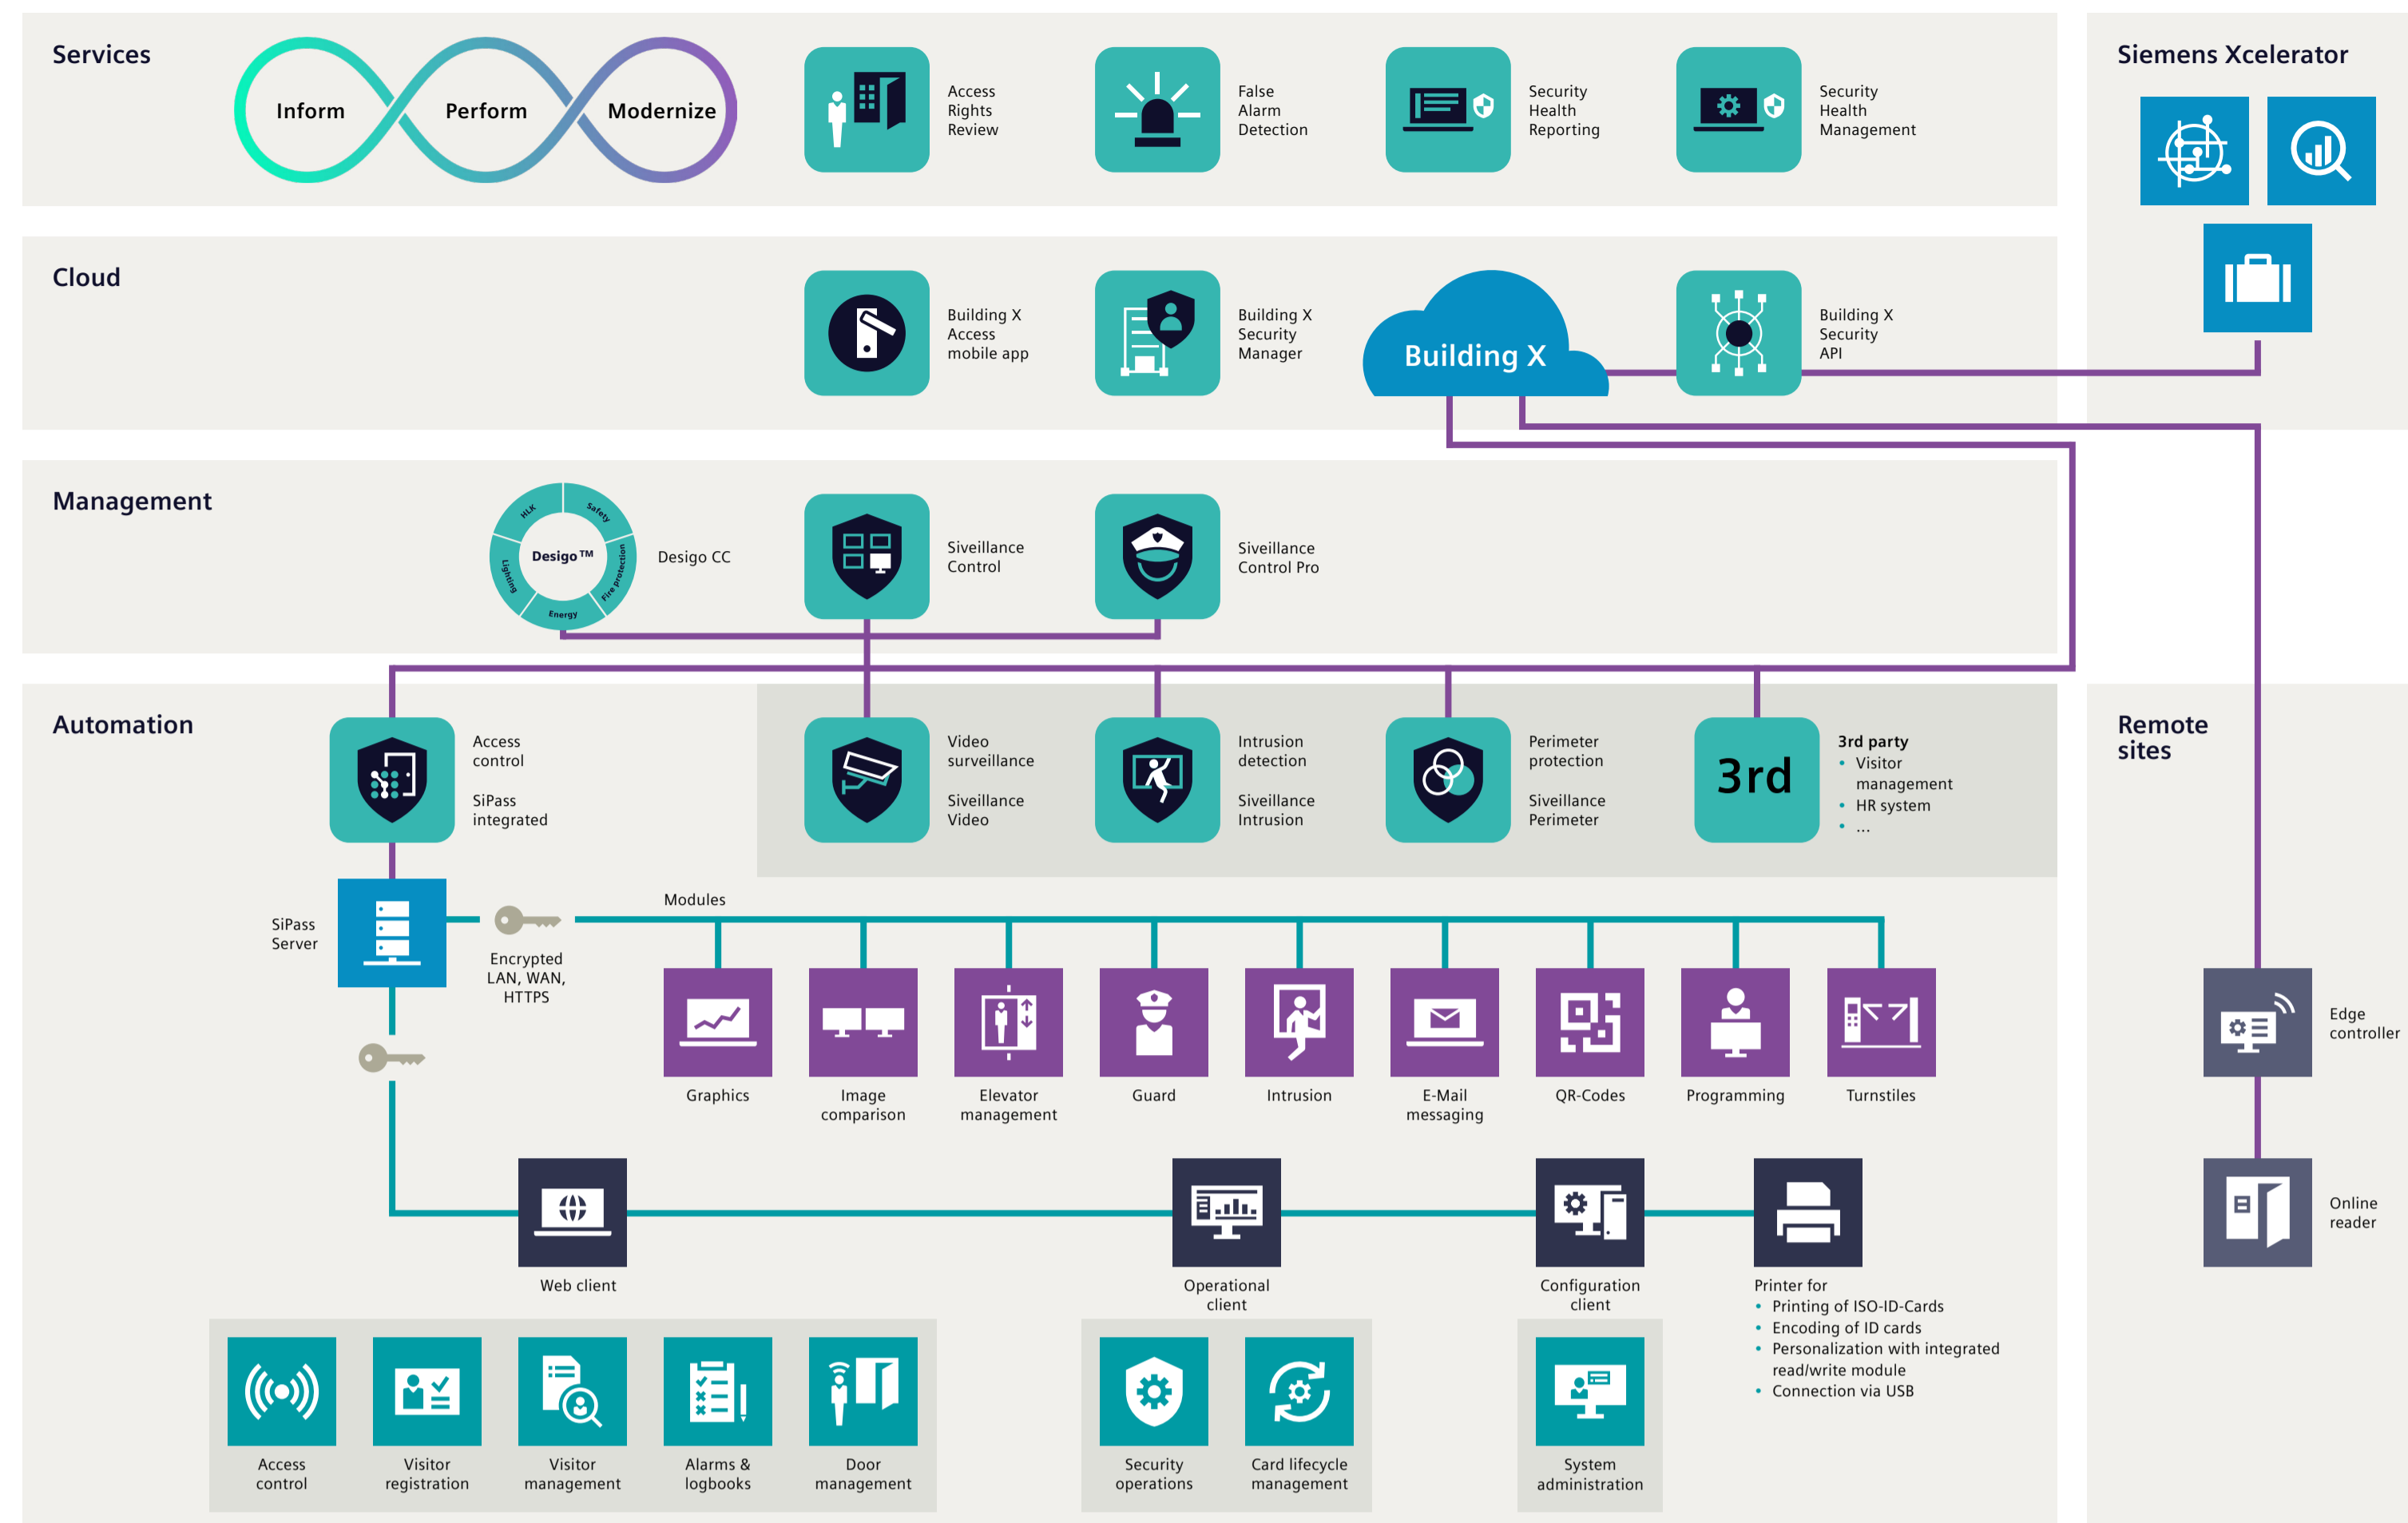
Services

Inform Perform Modernize

Access Rights Review

False Alarm Detection

Security Health Reporting

Security Health Management

Siemens Xcelerator

Cloud

Building X Access mobile app

Building X Security Manager

Building X

Building X Security API

Management

Desigo™

HLK Safety Lighting Fire protection Energy

Desigo CC

Siveillance Control

Siveillance Control Pro

Automation

Access control

SiPass integrated

Video surveillance

Siveillance Video

Intrusion detection

Siveillance Intrusion

Perimeter protection

Siveillance Perimeter

3rd

3rd party
• Visitor management
• HR system
• ...

Remote sites

SiPass Server

Encrypted LAN, WAN, HTTPS

Modules

Graphics

Image comparison

Elevator management

Guard

Intrusion

E-Mail messaging

QR-Codes

Programming

Turnstiles

Edge controller

Online reader

Web client

Operational client

Configuration client

Printer for
• Printing of ISO-ID-Cards
• Encoding of ID cards
• Personalization with integrated read/write module
• Connection via USB

Access control

Visitor registration

Visitor management

Alarms & logbooks

Door management

Security operations

Card lifecycle management

System administration